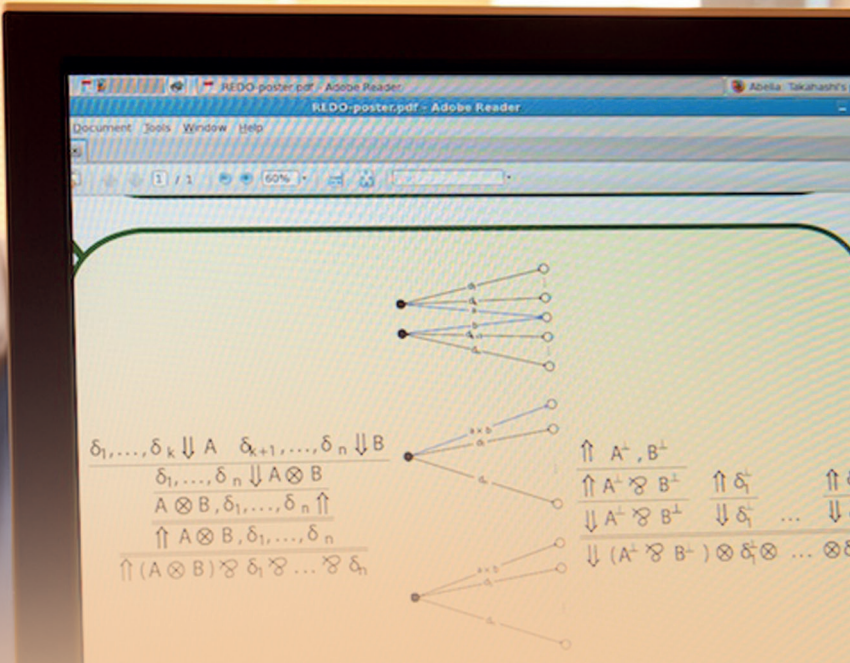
REDO-poster.pdf - Adobe Reader

Abella: Takahashi's

REDO-poster.pdf - Adobe Reader

Document Tools Window Help

1 / 1 60%

$\delta_1,\ldots,\delta_k \Downarrow A \quad \delta_{k+1},\ldots,\delta_n \Downarrow B$

$\delta_1,\ldots,\delta_n \Downarrow A\otimes B$

$A\otimes B,\delta_1,\ldots,\delta_n \Uparrow$

$\Uparrow A\otimes B,\delta_1,\ldots,\delta_n$

$\Uparrow (A\otimes B) \parr \delta_1 \parr \ldots \parr \delta_n$

$\Uparrow A^\perp, B^\perp$

$\Uparrow A^\perp \parr B^\perp$

$\Downarrow A^\perp \parr B^\perp$

$\Uparrow \delta_1^\perp$

$\Downarrow \delta_1^\perp$

$\ldots$

$\Downarrow (A^\perp \parr B^\perp) \otimes \delta_1^\perp \otimes \ldots \otimes$